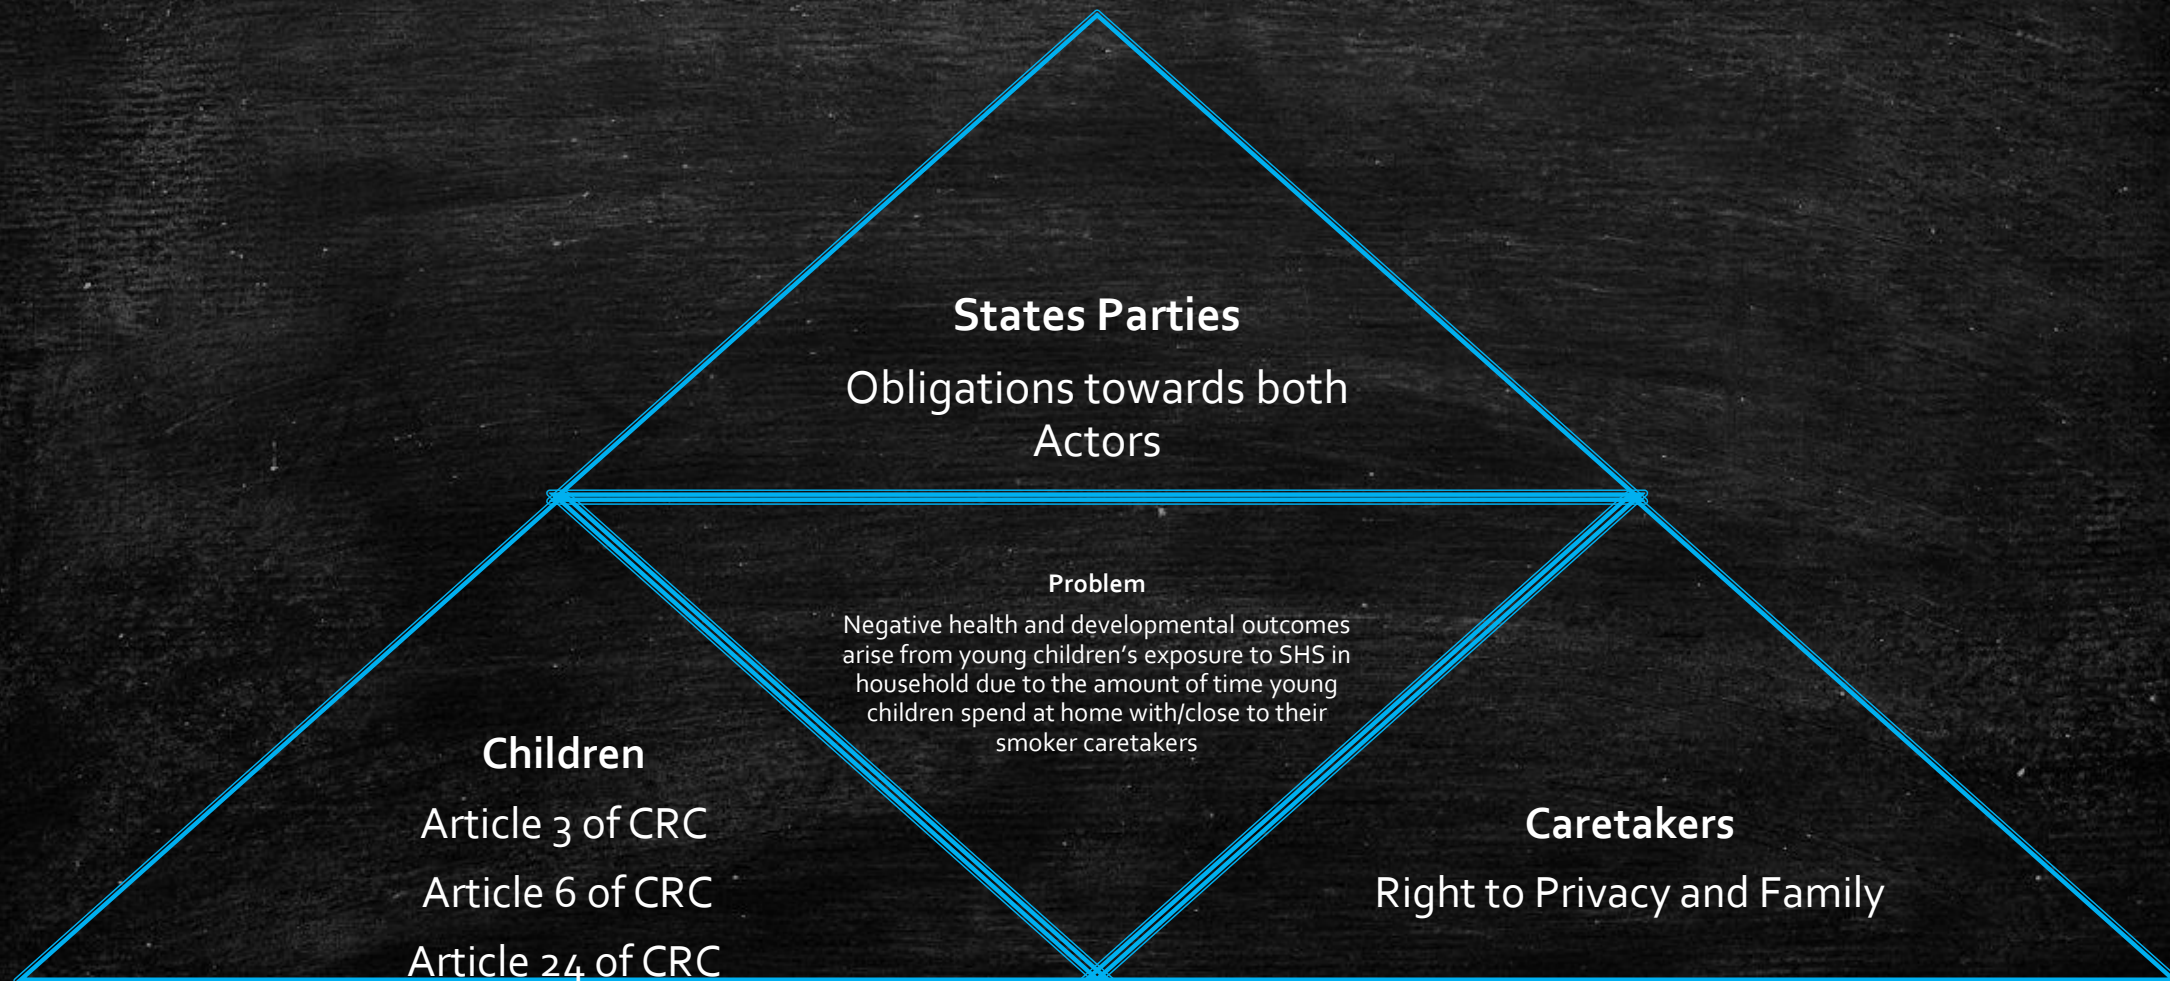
States Parties

Obligations towards both Actors

Problem

Negative health and developmental outcomes arise from young children's exposure to SHS in household due to the amount of time young children spend at home with/close to their smoker caretakers

Children

Article 3 of CRC

Article 6 of CRC

Article 24 of CRC

Caretakers

Right to Privacy and Family